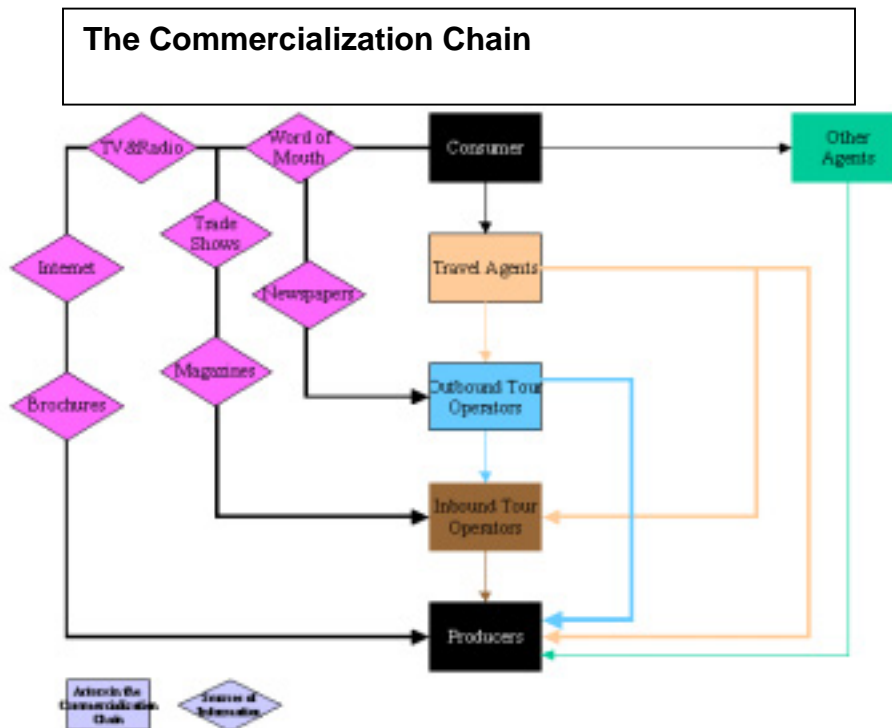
The Commercialization Chain

TV&Radio

Word of Mouth

Consumer

Other Agents

Trade Shows

Internet

Newspapers

Travel Agents

Magazines

Outbound Tour Operators

Brochures

Inbound Tour Operators

Producers

Actors in the Commercialization Chain

Sources of Information